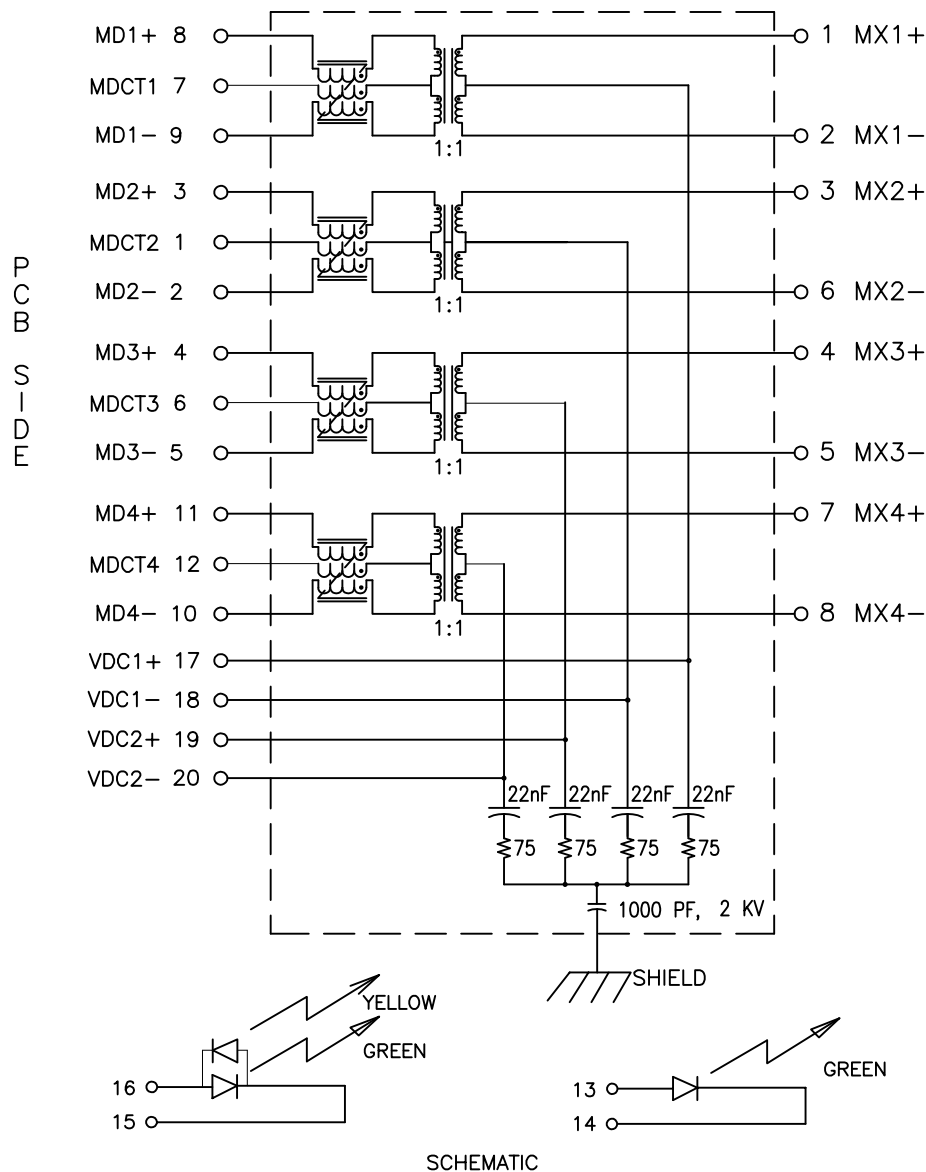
MD1+ 8
MDCT1 7
MD1− 9
1:1
1 MX1+
2 MX1−

MD2+ 3
MDCT2 1
MD2− 2
1:1
3 MX2+
6 MX2−

PCB SIDE

MD3+ 4
MDCT3 6
MD3− 5
1:1
4 MX3+
5 MX3−

MD4+ 11
MDCT4 12
MD4− 10
1:1
7 MX4+
8 MX4−

VDC1+ 17
VDC1− 18
VDC2+ 19
VDC2− 20

22nF 22nF 22nF 22nF
75 75 75 75
1000 PF, 2 KV
SHIELD

YELLOW
GREEN
16
15

GREEN
13
14

SCHEMATIC